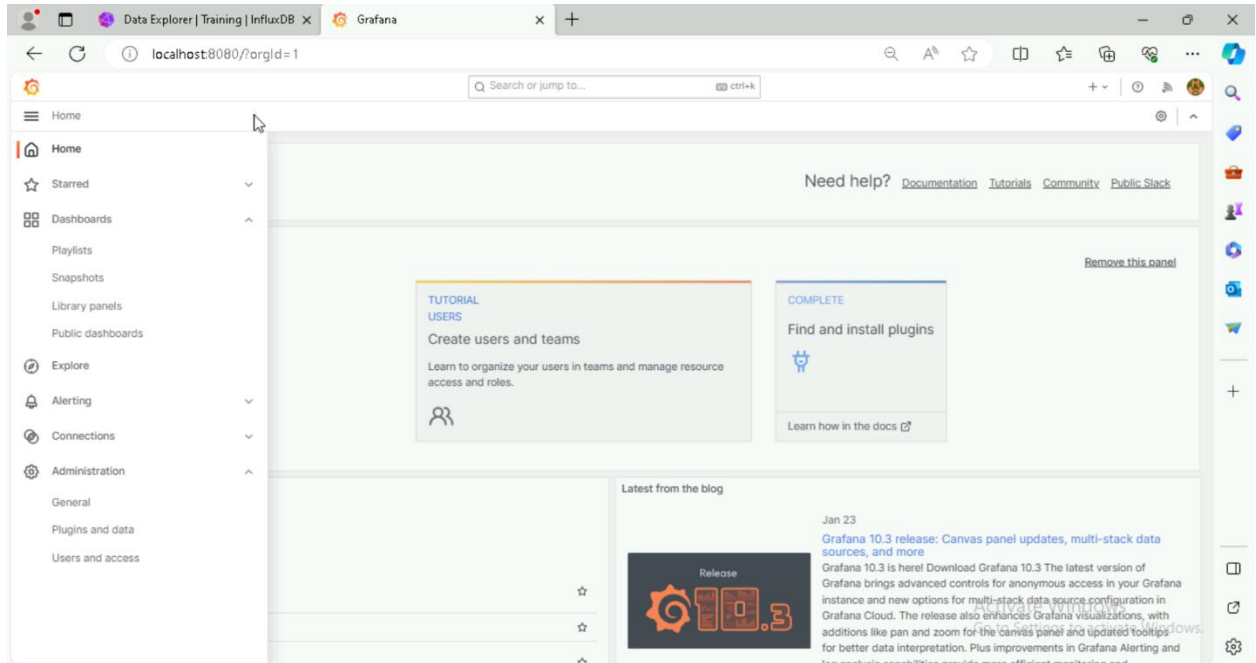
Data Explorer | Training | InfluxDB ×
Grafana ×
localhost:8080/?orgId=1
Search or jump to...
ctrl+k
Home
Home
Starred
Dashboards
Playlists
Snapshots
Library panels
Public dashboards
Explore
Alerting
Connections
Administration
General
Plugins and data
Users and access

Need help? Documentation Tutorials Community Public Slack

Remove this panel

TUTORIAL
USERS
Create users and teams
Learn to organize your users in teams and manage resource access and roles.

COMPLETE
Find and install plugins
Learn how in the docs

Latest from the blog
Jan 23
Grafana 10.3 release: Canvas panel updates, multi-stack data sources, and more
Release
10.3
Grafana 10.3 is here! Download Grafana 10.3 The latest version of Grafana brings advanced controls for anonymous access in your Grafana instance and new options for multi-stack data source configuration in Grafana Cloud. The release also enhances Grafana visualizations, with additions like pan and zoom for the canvas panel and updated tooltips for better data interpretation. Plus improvements in Grafana Alerting and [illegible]

Activate Windows
Go to Settings to activate Windows.